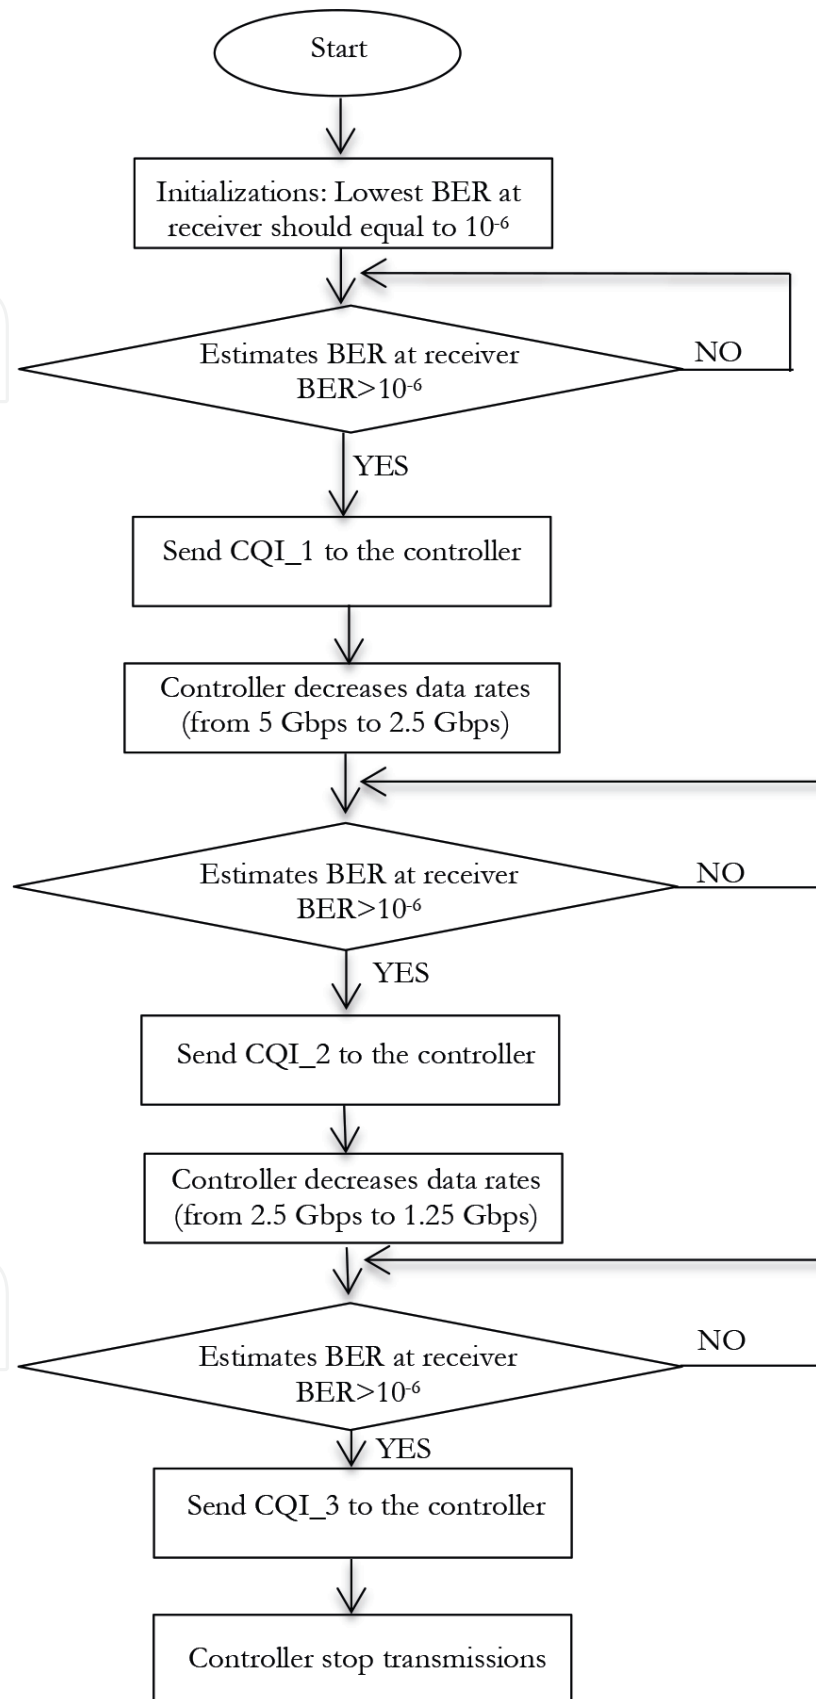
Start

Initializations: Lowest BER at receiver should equal to $10^{-6}$

Estimates BER at receiver BER>$10^{-6}$

NO

YES

Send CQI_1 to the controller

Controller decreases data rates (from 5 Gbps to 2.5 Gbps)

Estimates BER at receiver BER>$10^{-6}$

NO

YES

Send CQI_2 to the controller

Controller decreases data rates (from 2.5 Gbps to 1.25 Gbps)

Estimates BER at receiver BER>$10^{-6}$

NO

YES

Send CQI_3 to the controller

Controller stop transmissions